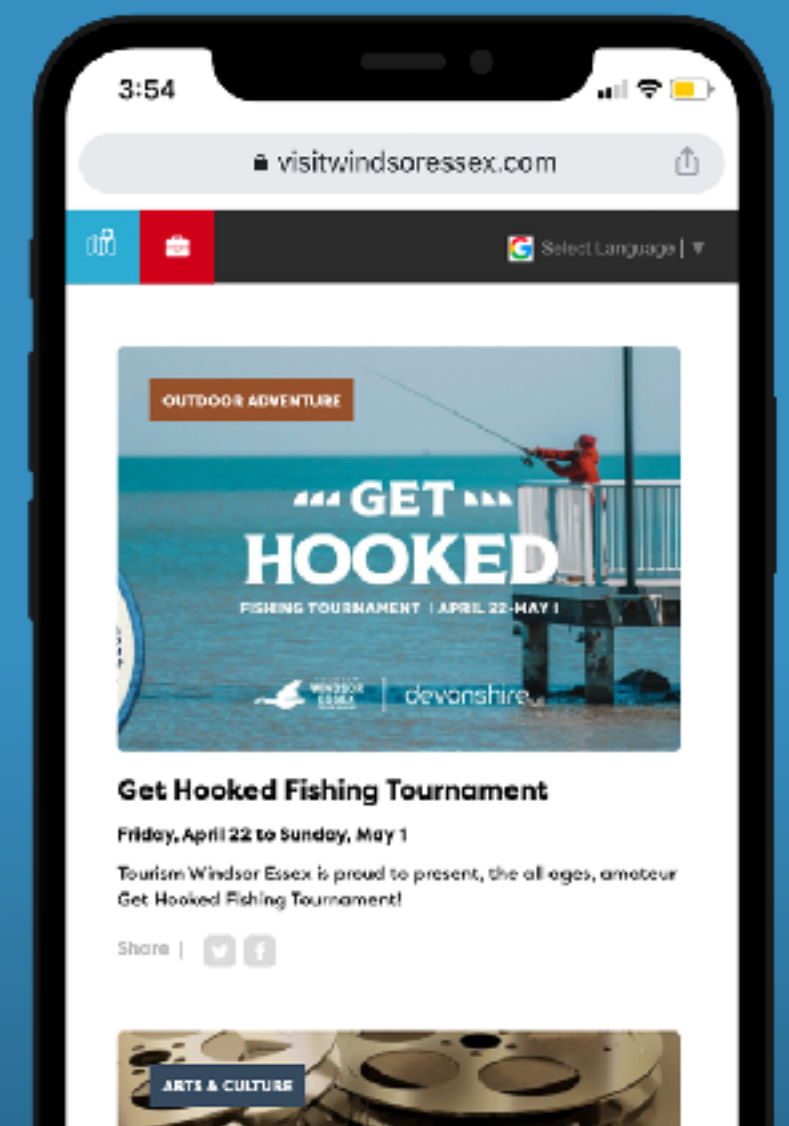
3:54

visitwindsoressex.com

Select Language | ▼

OUTDOOR ADVENTURE

GET HOOKED

FISHING TOURNAMENT | APRIL 22-MAY 1

WINDSOR ESSEX | devonshire

Get Hooked Fishing Tournament

Friday, April 22 to Sunday, May 1

Tourism Windsor Essex is proud to present, the all ages, amateur Get Hooked Fishing Tournament!

Share |

ARTS & CULTURE